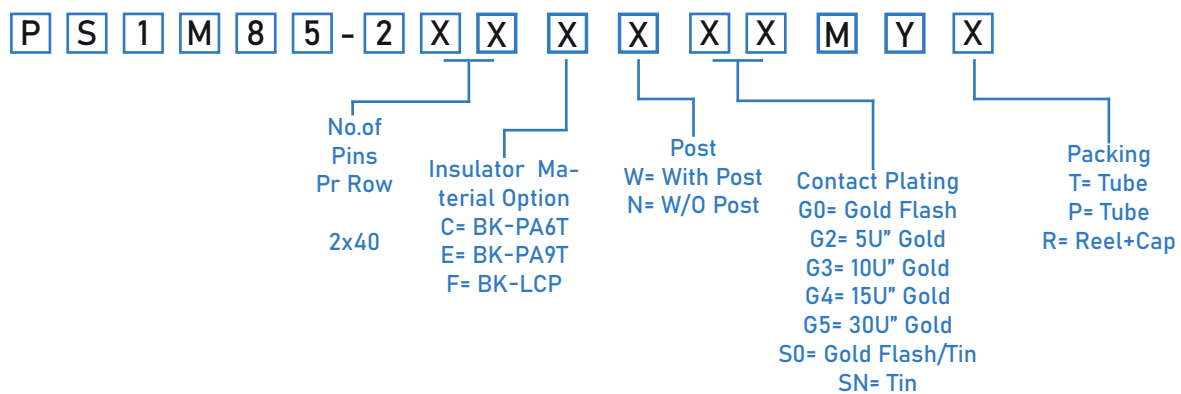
P S 1 M 8 5 - 2 X X X X X X M Y X

No.of Pins Pr Row

2x40

Insulator Material Option
C= BK-PA6T
E= BK-PA9T
F= BK-LCP

Post
W= With Post
N= W/O Post

Contact Plating
G0= Gold Flash
G2= 5U" Gold
G3= 10U" Gold
G4= 15U" Gold
G5= 30U" Gold
S0= Gold Flash/Tin
SN= Tin

Packing
T= Tube
P= Tube
R= Reel+Cap